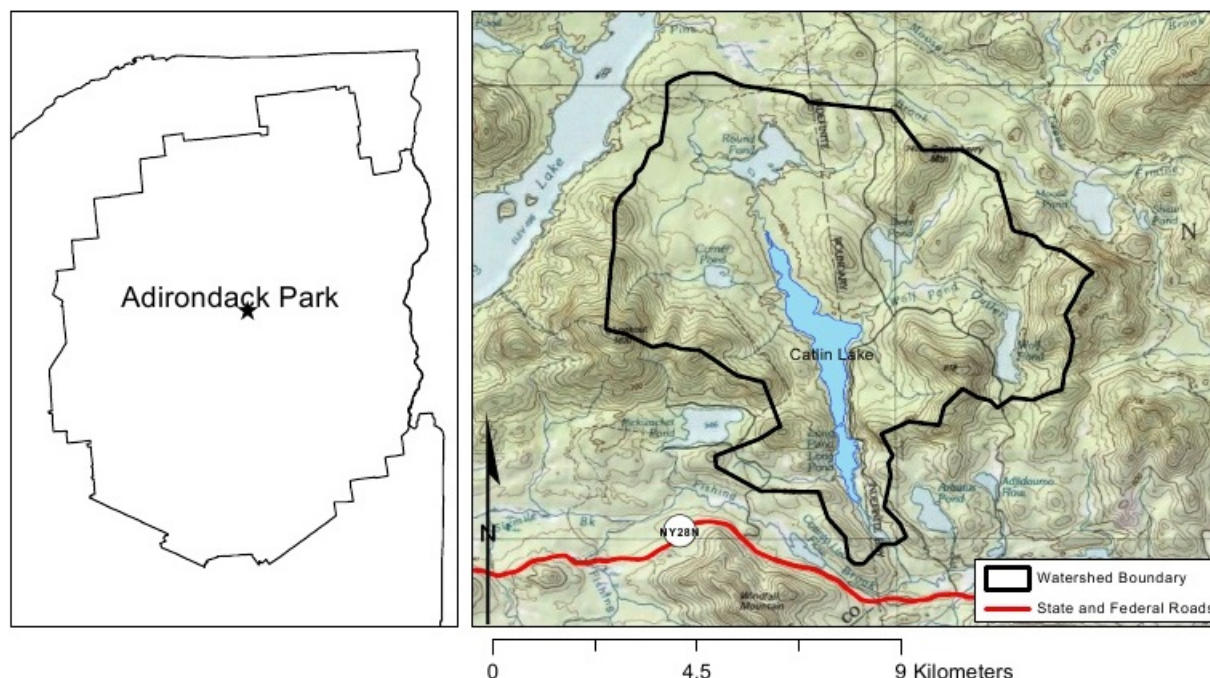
Adirondack Park

Round Pond
Corner Pond
Catlin Lake
Wolf Pond
Pickerel Pond
Long Pond
Arbutus Pond
Adirondack Rose
Mount Pond
Wolf Pond Outlet
Fishing Brook
NY28N
Windfall Mountain
N

Watershed Boundary
State and Federal Roads

0
4.5
9 Kilometers